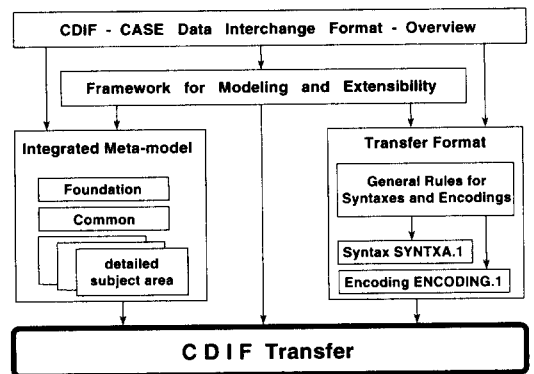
CDIF - CASE Data Interchange Format - Overview

Framework for Modeling and Extensibility

Integrated Meta-model

Foundation

Common

detailed subject area

Transfer Format

General Rules for Syntaxes and Encodings

Syntax SYNTXA.1

Encoding ENCODING.1

C D I F Transfer